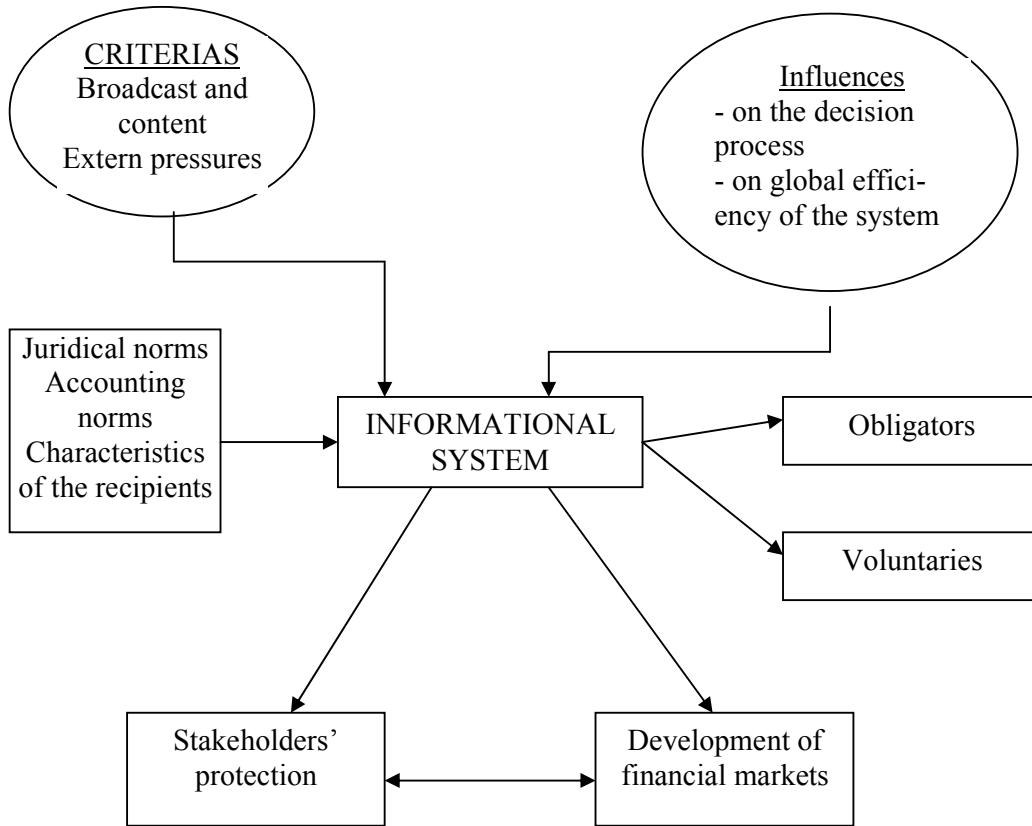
CRITERIAS
Broadcast and content
Extern pressures

Influences
- on the decision process
- on global efficiency of the system

Juridical norms
Accounting norms
Characteristics of the recipients

INFORMATIONAL SYSTEM

Obligators

Voluntaries

Stakeholders' protection

Development of financial markets